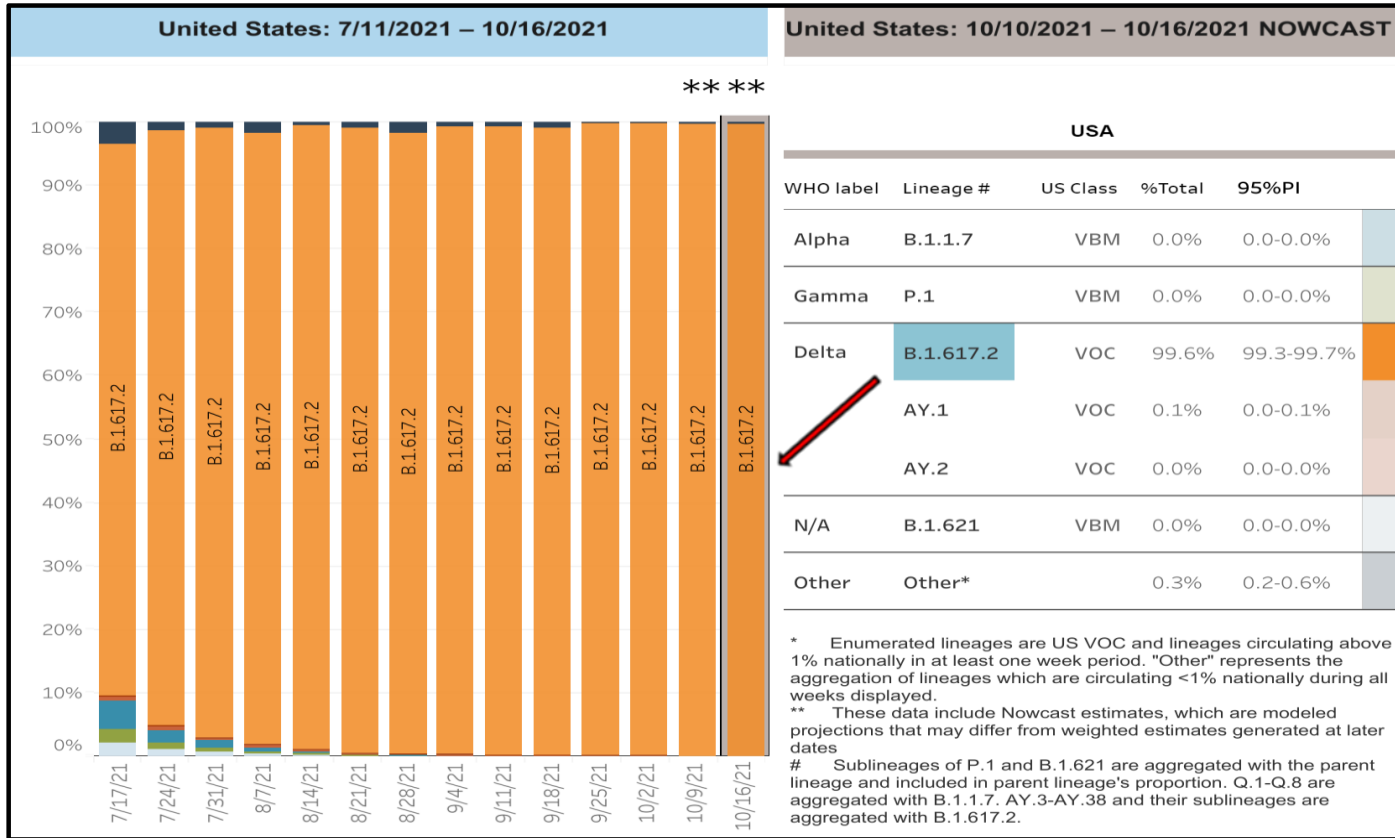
United States: 7/11/2021 – 10/16/2021

United States: 10/10/2021 – 10/16/2021 NOWCAST

** **

100%
90%
80%
70%
60%
50%
40%
30%
20%
10%
0%

B.1.617.2 B.1.617.2 B.1.617.2 B.1.617.2 B.1.617.2 B.1.617.2 B.1.617.2 B.1.617.2 B.1.617.2 B.1.617.2 B.1.617.2 B.1.617.2 B.1.617.2 B.1.617.2

7/17/21 7/24/21 7/31/21 8/7/21 8/14/21 8/21/21 8/28/21 9/4/21 9/11/21 9/18/21 9/25/21 10/2/21 10/9/21 10/16/21

USA

| WHO label | Lineage # | US Class | %Total | 95%PI |
|---|---|---|---|---|
| Alpha | B.1.1.7 | VBM | 0.0% | 0.0-0.0% |
| Gamma | P.1 | VBM | 0.0% | 0.0-0.0% |
| Delta | B.1.617.2 | VOC | 99.6% | 99.3-99.7% |
| | AY.1 | VOC | 0.1% | 0.0-0.1% |
| | AY.2 | VOC | 0.0% | 0.0-0.0% |
| N/A | B.1.621 | VBM | 0.0% | 0.0-0.0% |
| Other | Other* | | 0.3% | 0.2-0.6% |

* Enumerated lineages are US VOC and lineages circulating above 1% nationally in at least one week period. "Other" represents the aggregation of lineages which are circulating <1% nationally during all weeks displayed.
** These data include Nowcast estimates, which are modeled projections that may differ from weighted estimates generated at later dates
# Sublineages of P.1 and B.1.621 are aggregated with the parent lineage and included in parent lineage's proportion. Q.1-Q.8 are aggregated with B.1.1.7. AY.3-AY.38 and their sublineages are aggregated with B.1.617.2.